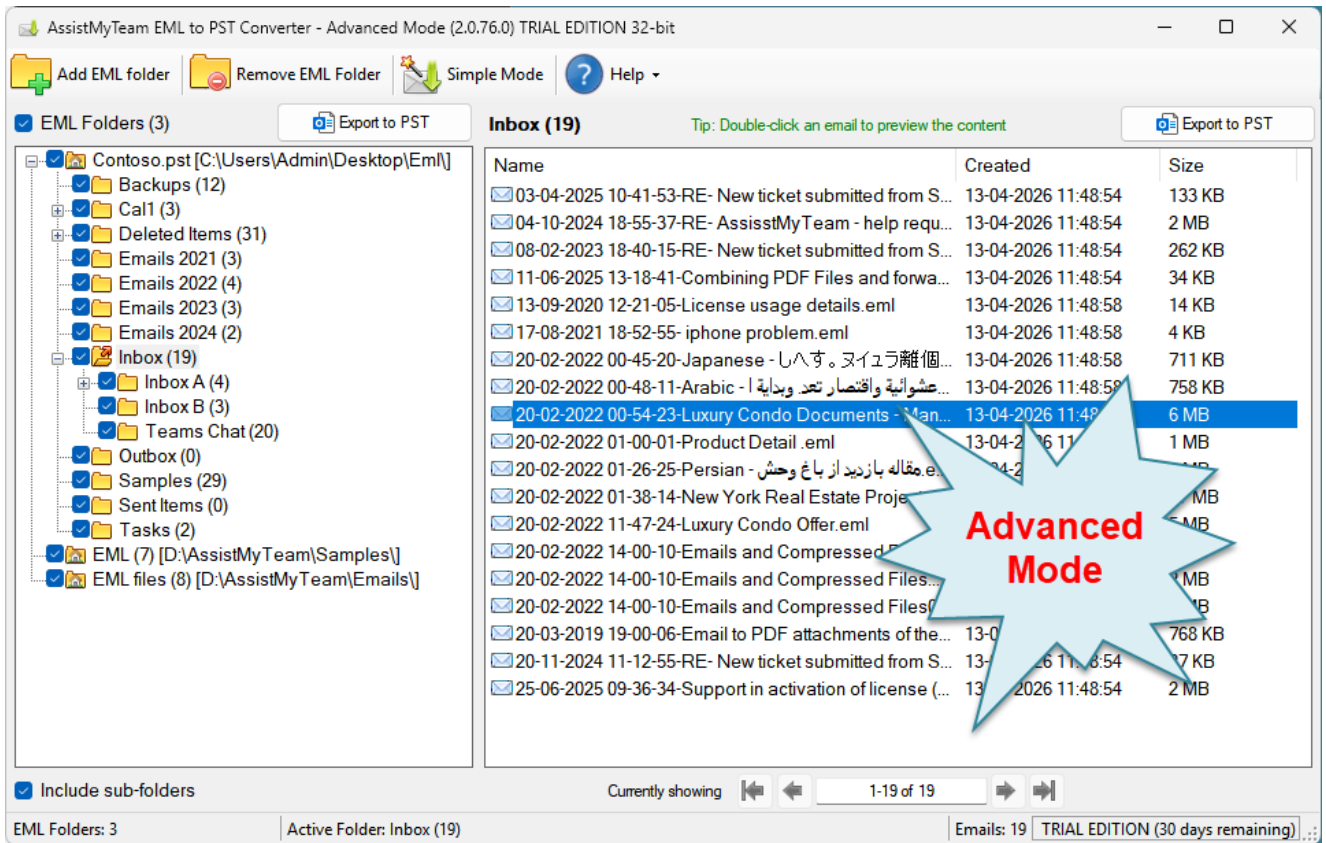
AssistMyTeam EML to PST Converter - Advanced Mode (2.0.76.0) TRIAL EDITION 32-bit

Add EML folder | Remove EML Folder | Simple Mode | Help

EML Folders (3) | Export to PST

Contoso.pst [C:\Users\Admin\Desktop\Eml\]
Backups (12)
Cal1 (3)
Deleted Items (31)
Emails 2021 (3)
Emails 2022 (4)
Emails 2023 (3)
Emails 2024 (2)
Inbox (19)
Inbox A (4)
Inbox B (3)
Teams Chat (20)
Outbox (0)
Samples (29)
Sent Items (0)
Tasks (2)
EML (7) [D:\AssistMyTeam\Samples\]
EML files (8) [D:\AssistMyTeam\Emails\]

Inbox (19) | Tip: Double-click an email to preview the content | Export to PST

| Name | Created | Size |
|---|---|---|
| 03-04-2025 10-41-53-RE- New ticket submitted from S... | 13-04-2026 11:48:54 | 133 KB |
| 04-10-2024 18-55-37-RE- AssisstMyTeam - help requ... | 13-04-2026 11:48:54 | 2 MB |
| 08-02-2023 18-40-15-RE- New ticket submitted from S... | 13-04-2026 11:48:54 | 262 KB |
| 11-06-2025 13-18-41-Combining PDF Files and forwa... | 13-04-2026 11:48:54 | 34 KB |
| 13-09-2020 12-21-05-License usage details.eml | 13-04-2026 11:48:58 | 14 KB |
| 17-08-2021 18-52-55- iphone problem.eml | 13-04-2026 11:48:58 | 4 KB |
| 20-02-2022 00-45-20-Japanese - しへす。ヌイュラ離個... | 13-04-2026 11:48:58 | 711 KB |
| 20-02-2022 00-48-11-Arabic - عشوائية واقتصار تعد وبداية ا | 13-04-2026 11:48:5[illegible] | 758 KB |
| 20-02-2022 00-54-23-Luxury Condo Documents - Man... | 13-04-2026 11:48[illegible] | 6 MB |
| 20-02-2022 01-00-01-Product Detail .eml | 13-04-2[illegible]26 11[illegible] | 1 MB |
| 20-02-2022 01-26-25-Persian - مقاله بازدید از باغ وحش.e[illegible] | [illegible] | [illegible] |
| 20-02-2022 01-38-14-New York Real Estate Proje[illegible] | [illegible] | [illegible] MB |
| 20-02-2022 11-47-24-Luxury Condo Offer.eml | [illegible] | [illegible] |
| 20-02-2022 14-00-10-Emails and Compressed F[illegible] | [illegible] | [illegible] |
| 20-02-2022 14-00-10-Emails and Compressed Files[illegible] | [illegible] | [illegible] MB |
| 20-02-2022 14-00-10-Emails and Compressed Files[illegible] | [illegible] | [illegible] |
| 20-03-2019 19-00-06-Email to PDF attachments of the... | 13-0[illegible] | 768 KB |
| 20-11-2024 11-12-55-RE- New ticket submitted from S... | 13-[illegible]26 11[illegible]54 | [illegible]7 KB |
| 25-06-2025 09-36-34-Support in activation of license (... | 13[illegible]2026 11:48:54 | 2 MB |

Advanced Mode

Include sub-folders | Currently showing | 1-19 of 19

EML Folders: 3 | Active Folder: Inbox (19) | Emails: 19 | TRIAL EDITION (30 days remaining)